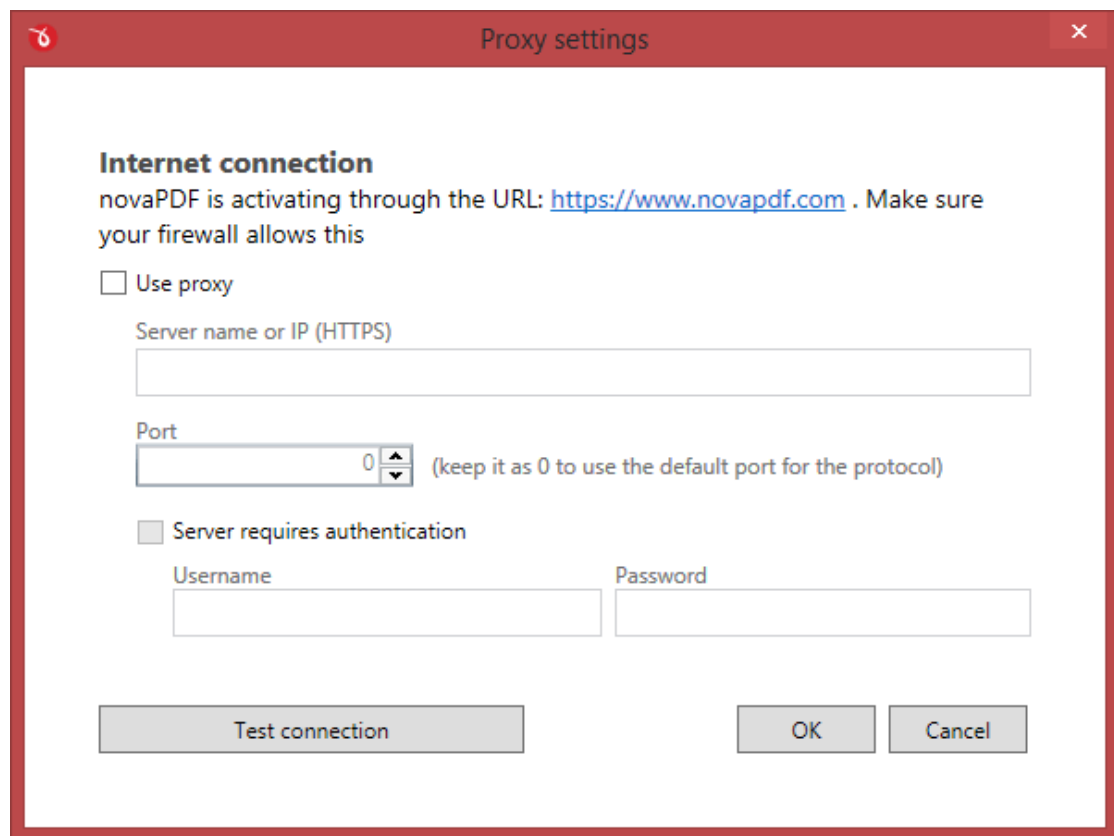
Proxy settings

Internet connection
novaPDF is activating through the URL: https://www.novapdf.com . Make sure your firewall allows this

Use proxy

Server name or IP (HTTPS)

Port
0 (keep it as 0 to use the default port for the protocol)

Server requires authentication

Username

Password

Test connection

OK

Cancel